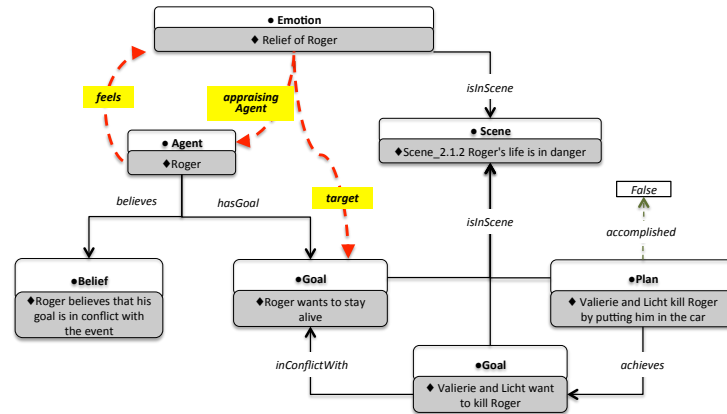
• Emotion
♦ Relief of Roger

feels

appraising Agent

isInScene

• Agent
♦Roger

• Scene
♦Scene_2.1.2 Roger's life is in danger

target

False

believes

hasGoal

isInScene

accomplished

•Belief
♦Roger believes that his goal is in conflict with the event

•Goal
♦Roger wants to stay alive

•Plan
♦ Valierie and Licht kill Roger by putting him in the car

inConflictWith

achieves

•Goal
♦ Valierie and Licht want to kill Roger